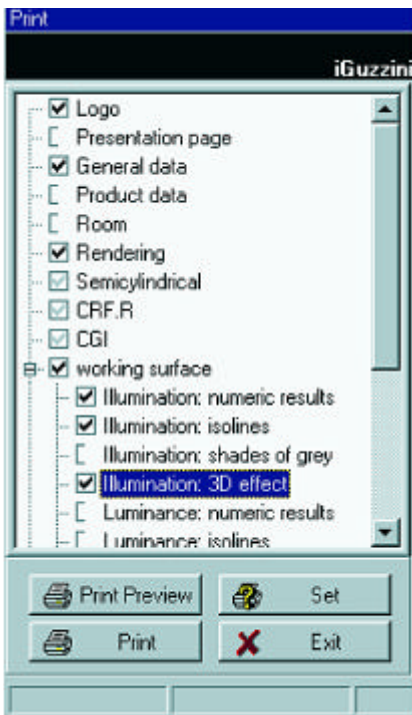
Print

iGuzzini

Logo
Presentation page
General data
Product data
Room
Rendering
Semicylindrical
CRF.R
CGI
working surface
Illumination: numeric results
Illumination: isolines
Illumination: shades of grey
Illumination: 3D effect
Luminance: numeric results
Luminance: isolines

Print Preview
Set
Print
Exit